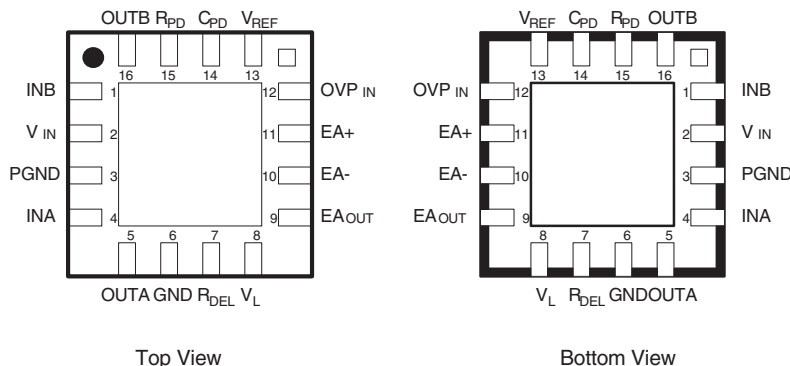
OUTB $R_{PD}$ $C_{PD}$ $V_{REF}$

16 15 14 13

INB 1
V IN 2
PGND 3
INA 4

12 OVP IN
11 EA+
10 EA-
9 EA OUT

5 6 7 8

OUTA GND $R_{DEL}$ $V_L$

Top View

$V_{REF}$ $C_{PD}$ $R_{PD}$ OUTB

13 14 15 16

OVP IN 12
EA+ 11
EA- 10
EA OUT 9

1 INB
2 V IN
3 PGND
4 INA

8 7 6 5

$V_L$ $R_{DEL}$ GNDOUTA

Bottom View